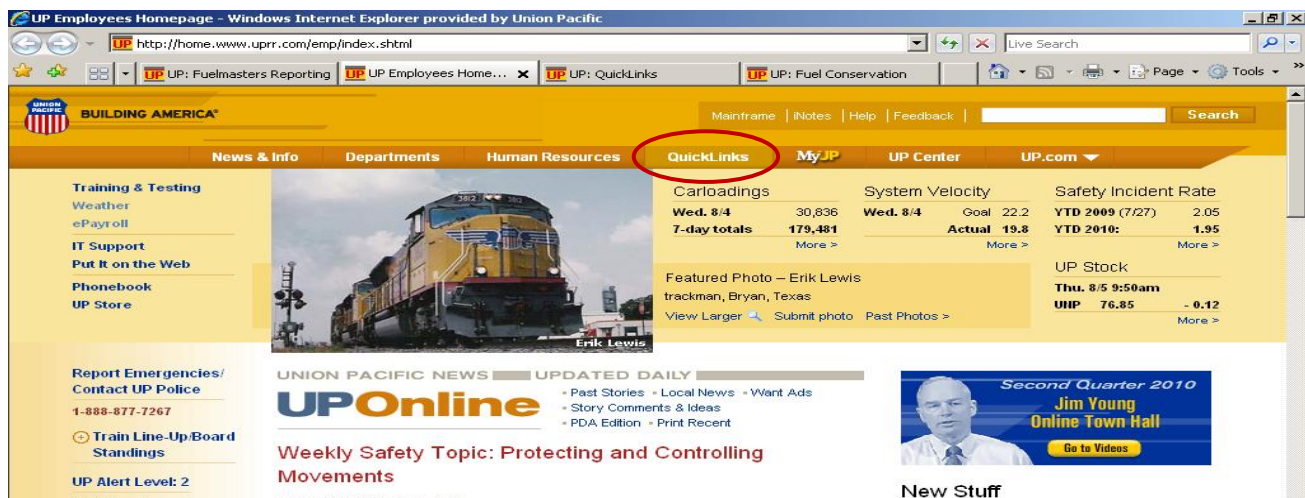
UP Employees Homepage - Windows Internet Explorer provided by Union Pacific

http://home.www.uprr.com/emp/index.shtml

Live Search

UP: Fuelmasters Reporting | UP Employees Home... | UP: QuickLinks | UP: Fuel Conservation

Page ▾ Tools ▾

UNION PACIFIC

BUILDING AMERICA®

Mainframe | iNotes | Help | Feedback | Search

News & Info | Departments | Human Resources | QuickLinks | MyUP | UP Center | UP.com

Training & Testing
Weather
ePayroll
IT Support
Put It on the Web
Phonebook
UP Store

Erik Lewis

Carloadings

| Wed. 8/4 | 30,836 |
|---|---|
| 7-day totals | 179,481 |

More >

System Velocity

| Wed. 8/4 | Goal 22.2 |
|---|---|
| | Actual 19.8 |

More >

Safety Incident Rate

| YTD 2009 (7/27) | 2.05 |
|---|---|
| YTD 2010: | 1.95 |

More >

Featured Photo – Erik Lewis
trackman, Bryan, Texas
View Larger Submit photo Past Photos >

UP Stock

Thu. 8/5 9:50am

| UNP | 76.85 | - 0.12 |
|---|---|---|

More >

Report Emergencies/ Contact UP Police
1-888-877-7267

Train Line-Up/Board Standings

UP Alert Level: 2

UNION PACIFIC NEWS UPDATED DAILY

UPOnline

Past Stories Local News Want Ads
Story Comments & Ideas
PDA Edition Print Recent

Weekly Safety Topic: Protecting and Controlling Movements

Second Quarter 2010
Jim Young
Online Town Hall
Go to Videos

New Stuff